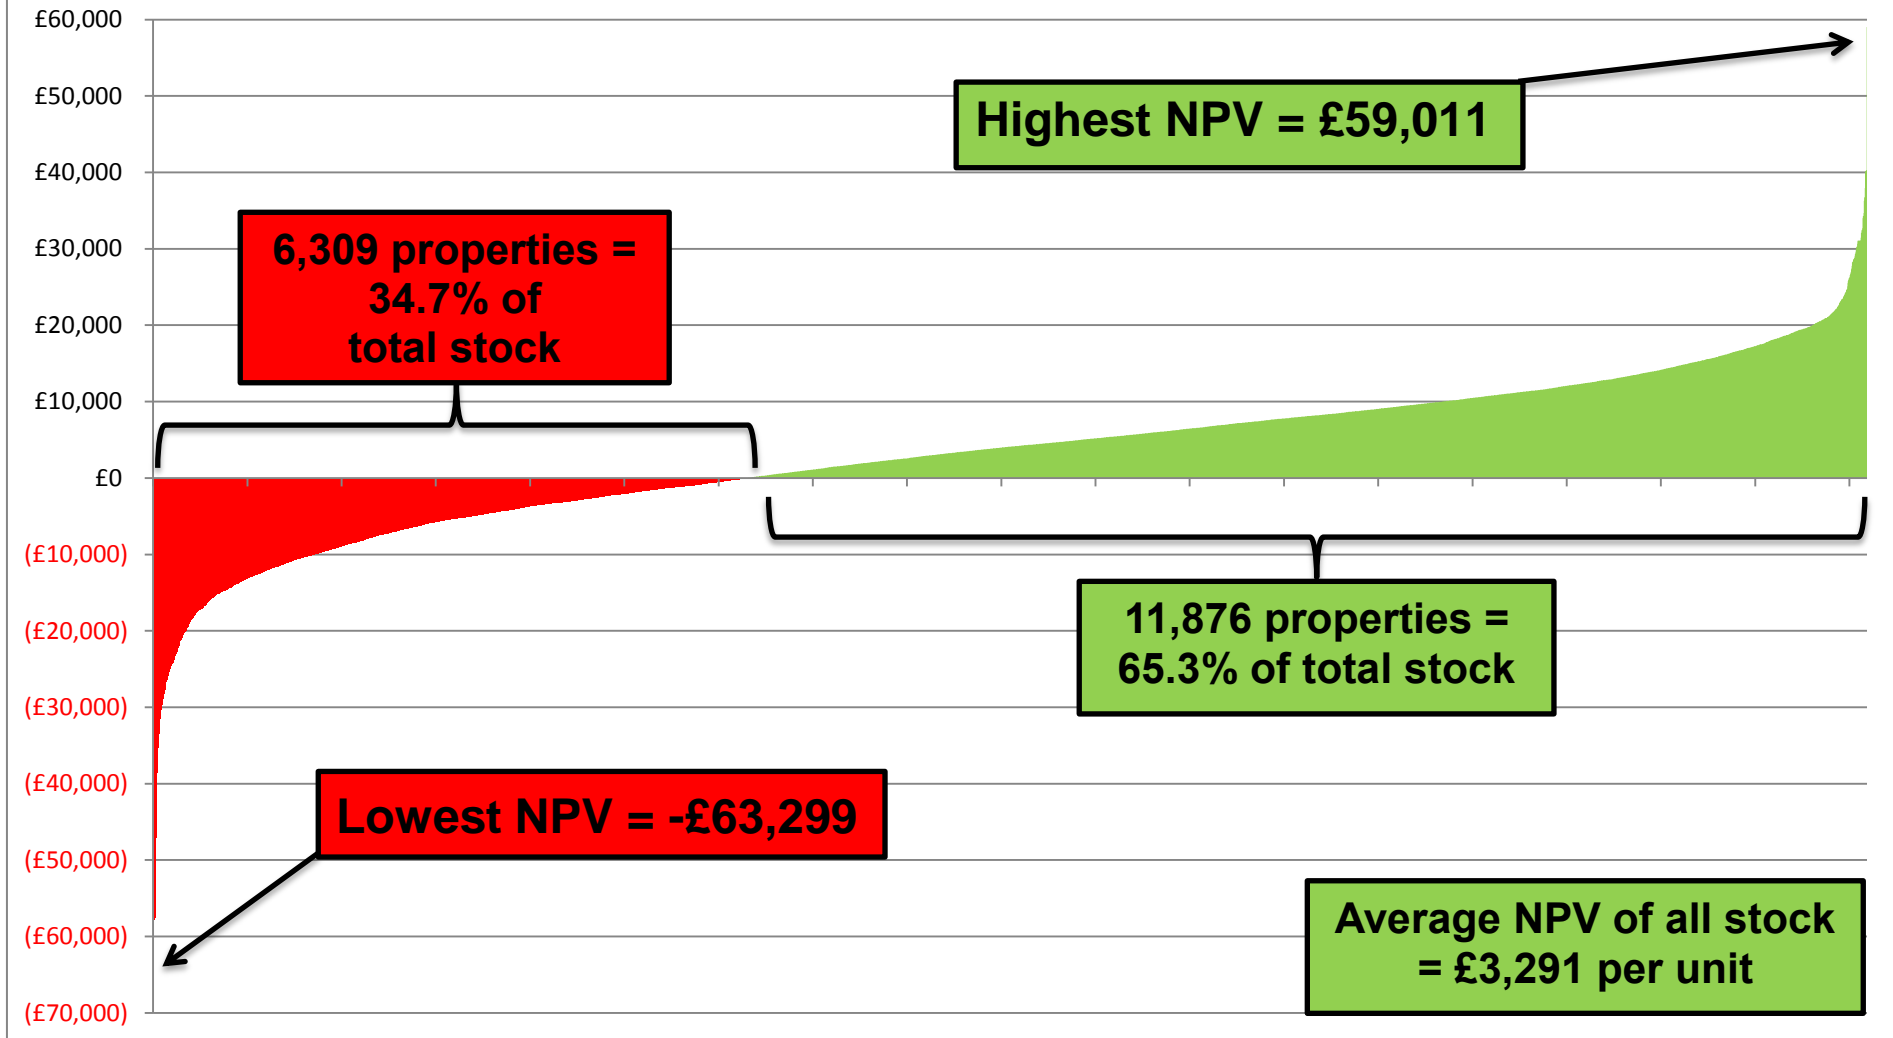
£60,000
£50,000
£40,000
£30,000
£20,000
£10,000
£0
(£10,000)
(£20,000)
(£30,000)
(£40,000)
(£50,000)
(£60,000)
(£70,000)

Highest NPV = £59,011

6,309 properties = 34.7% of total stock

11,876 properties = 65.3% of total stock

Lowest NPV = -£63,299

Average NPV of all stock = £3,291 per unit